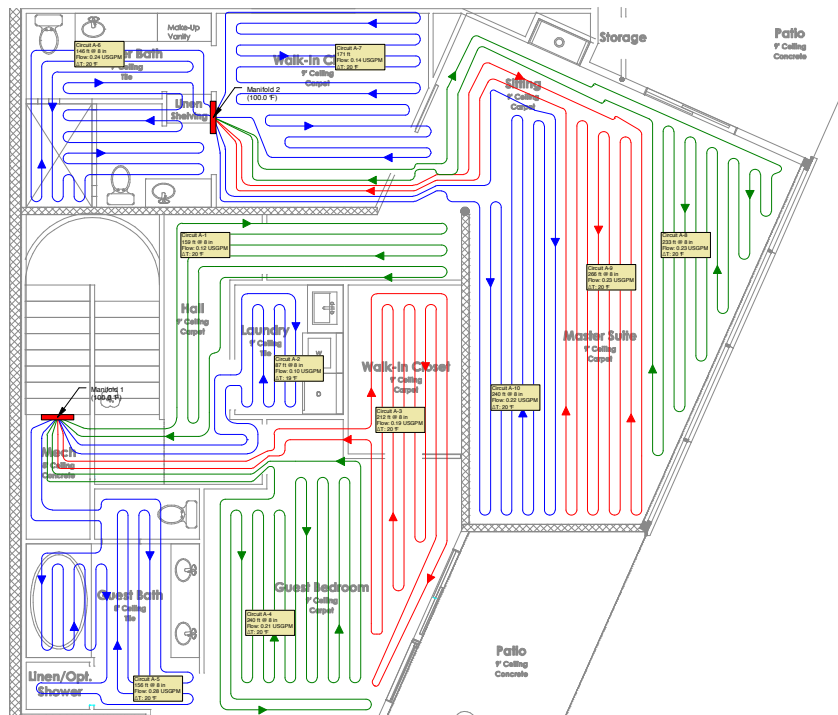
Make-Up Vanity

Circuit A-6
146 ft @ 8 in
Flow: 0.24 USGPM
ΔT: 20 °F

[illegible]er Bath
9' Ceiling
Tile

Linen
Shelving

Manifold 2
(100.0 °F)

Circuit A-7
171 ft
Flow: 0.14 USGPM
ΔT: 20 °F

Walk-in Cl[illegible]
9' Ceiling
Carpet

Storage

Patio
9' Ceiling
Concrete

Sitting
9' Ceiling
Carpet

Circuit A-1
159 ft @ 8 in
Flow: 0.12 USGPM
ΔT: 20 °F

Hall
9' Ceiling
Carpet

Laundry
9' Ceiling
Tile

Circuit A-2
87 ft @ 8 in
Flow: 0.10 USGPM
ΔT: 19 °F

W

D

Walk-in Closet
9' Ceiling
Carpet

Circuit A-3
212 ft @ 8 in
Flow: 0.19 USGPM
ΔT: 20 °F

Circuit A-10
240 ft @ 8 in
Flow: 0.22 USGPM
ΔT: 20 °F

Circuit A-9
266 ft @ 8 in
Flow: 0.23 USGPM
ΔT: 20 °F

Master Suite
9' Ceiling
Carpet

Circuit A-8
233 ft @ 8 in
Flow: 0.23 USGPM
ΔT: 20 °F

Manifold 1
(100.0 °F)

Mech
9' Ceiling
Concrete

Guest Bath
9' Ceiling
Tile

Guest Bedroom
9' Ceiling
Carpet

Circuit A-4
240 ft @ 8 in
Flow: 0.21 USGPM
ΔT: 20 °F

Circuit A-5
150 ft @ 8 in
Flow: 0.28 USGPM
ΔT: 20 °F

Linen/Opt.
Shower

Patio
9' Ceiling
Concrete